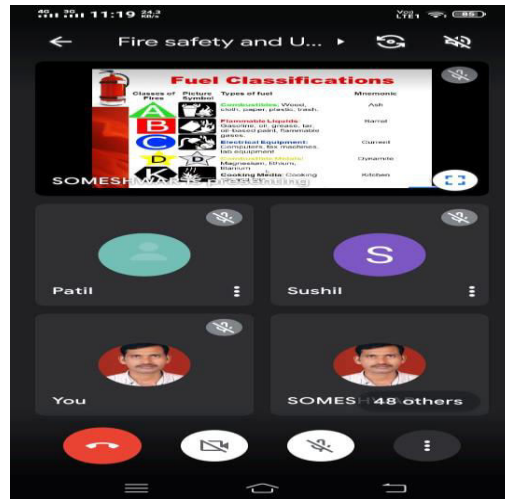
11:19 24.3 KB/s

Vo) LTE1 85

Fire safety and U...

Fuel Classifications

| Classes of Fires | Picture Symbol | Types of fuel | Mnemonic |
|---|---|---|---|
| A | | Combustibles: Wood, cloth, paper, plastic, trash. | Ash |
| B | | Flammable Liquids: Gasoline, oil, grease, tar, oil-based paint, flammable gases. | Barrel |
| C | | Electrical Equipment: Computers, fax machines, lab equipment | Current |
| D | | Combustible Metals: Magnesium, lithium, titanium | Dynamite |
| K | | Cooking Media: Cooking | Kitchen |

SOMESHWAR is presenting

Patil

S

Sushil

You

SOMESH

48 others